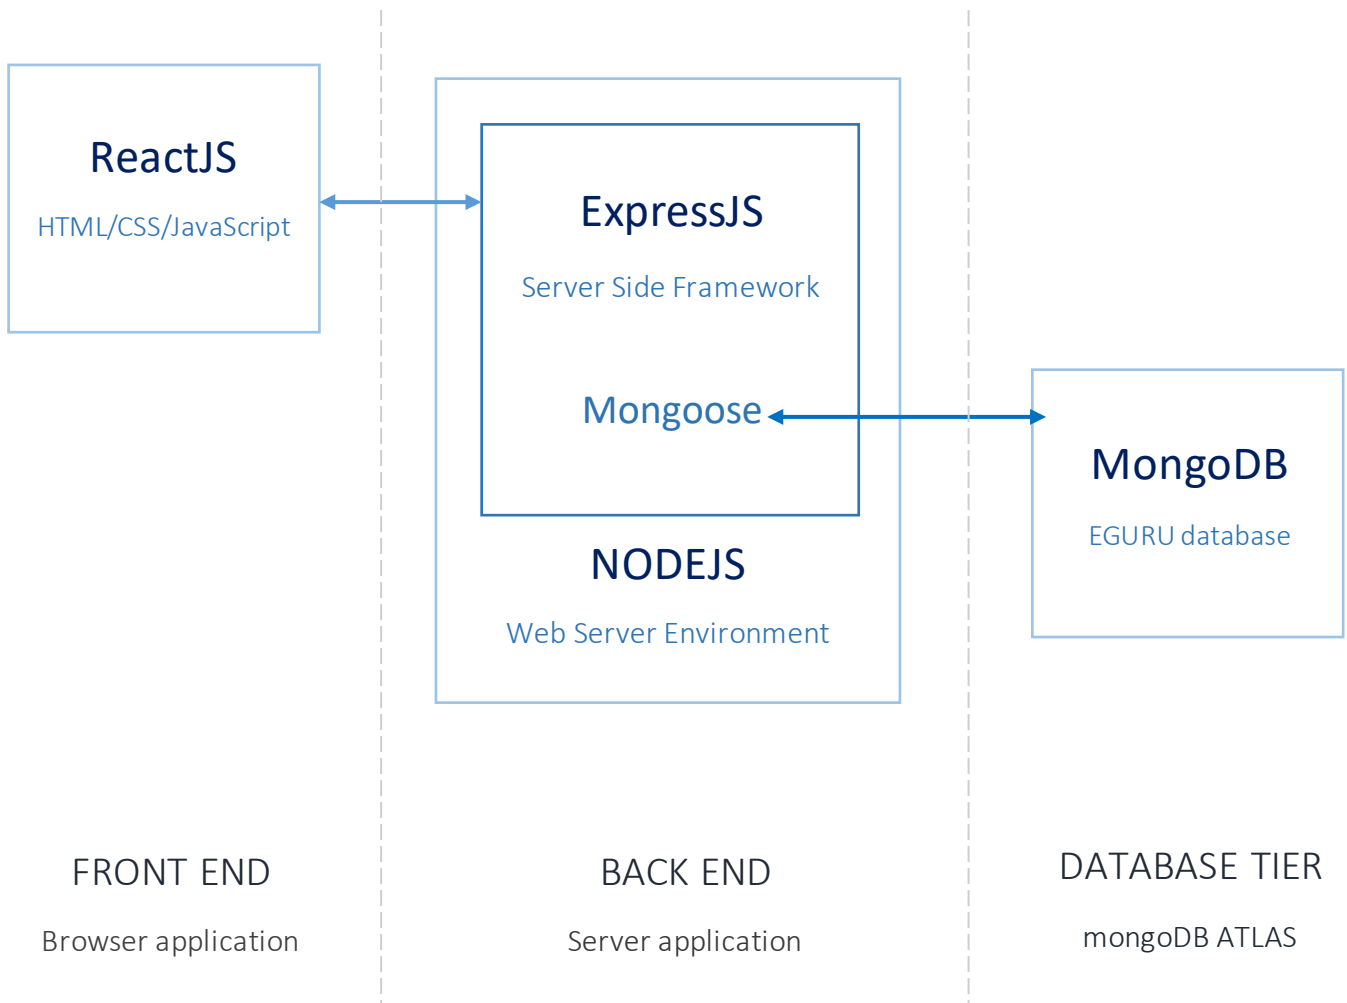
ReactJS

HTML/CSS/JavaScript

ExpressJS

Server Side Framework

Mongoose

NODEJS

Web Server Environment

MongoDB

EGURU database

FRONT END

Browser application

BACK END

Server application

DATABASE TIER

mongoDB ATLAS